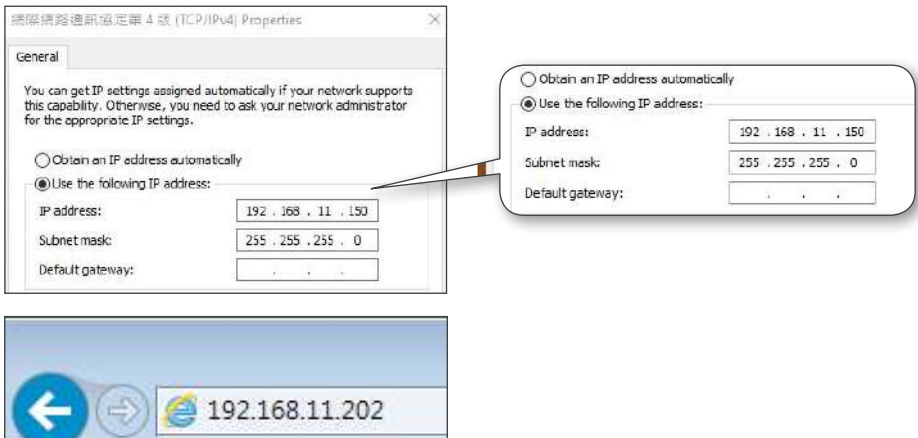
網際網路通訊協定第 4 版 (TCP/IPv4) Properties

General

You can get IP settings assigned automatically if your network supports this capability. Otherwise, you need to ask your network administrator for the appropriate IP settings.

Obtain an IP address automatically

Use the following IP address:

IP address: 192 . 168 . 11 . 150

Subnet mask: 255 . 255 . 255 . 0

Default gateway: . . .

Obtain an IP address automatically

Use the following IP address:

IP address: 192 . 168 . 11 . 150

Subnet mask: 255 . 255 . 255 . 0

Default gateway: . . .

192.168.11.202